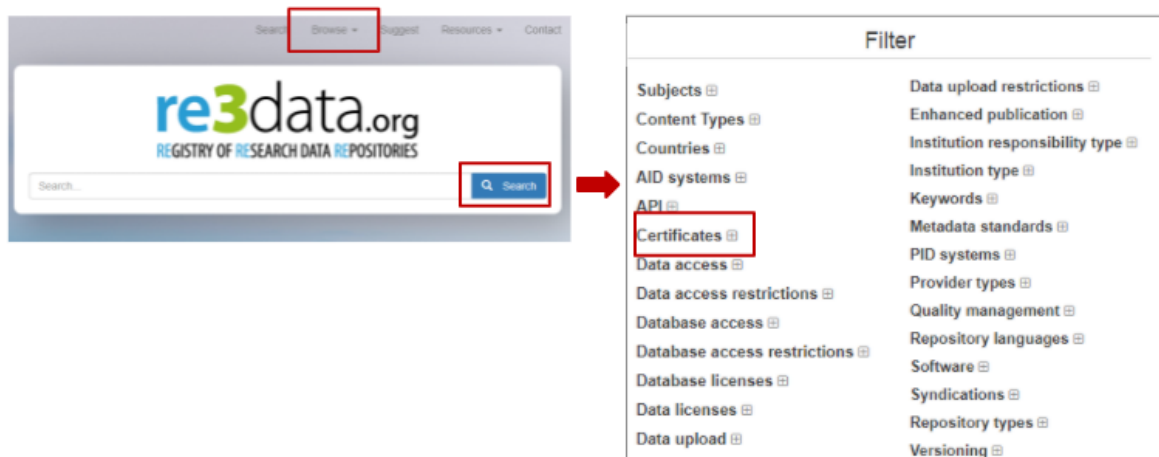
Search Browse Suggest Resources Contact

re3data.org
REGISTRY OF RESEARCH DATA REPOSITORIES

Search...

Search

Filter

Subjects ⊞
Content Types ⊞
Countries ⊞
AID systems ⊞
API ⊞
Certificates ⊞
Data access ⊞
Data access restrictions ⊞
Database access ⊞
Database access restrictions ⊞
Database licenses ⊞
Data licenses ⊞
Data upload ⊞

Data upload restrictions ⊞
Enhanced publication ⊞
Institution responsibility type ⊞
Institution type ⊞
Keywords ⊞
Metadata standards ⊞
PID systems ⊞
Provider types ⊞
Quality management ⊞
Repository languages ⊞
Software ⊞
Syndications ⊞
Repository types ⊞
Versioning ⊞